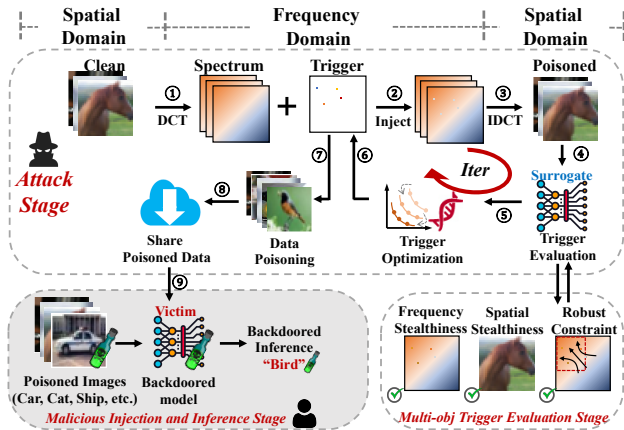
Spatial Domain

Frequency Domain

Spatial Domain

Clean

Spectrum

Trigger

Poisoned

① DCT

+

② Inject

③ IDCT

④

Attack Stage

Iter

Surrogate

⑦

⑥

⑧

⑤

Share Poisoned Data

Data Poisoning

Trigger Optimization

Trigger Evaluation

⑨

Victim

Backdoored Inference "Bird"

Poisoned Images (Car, Cat, Ship, etc.)

Backdoored model

Malicious Injection and Inference Stage

Frequency Stealthiness

Spatial Stealthiness

Robust Constraint

Multi-obj Trigger Evaluation Stage